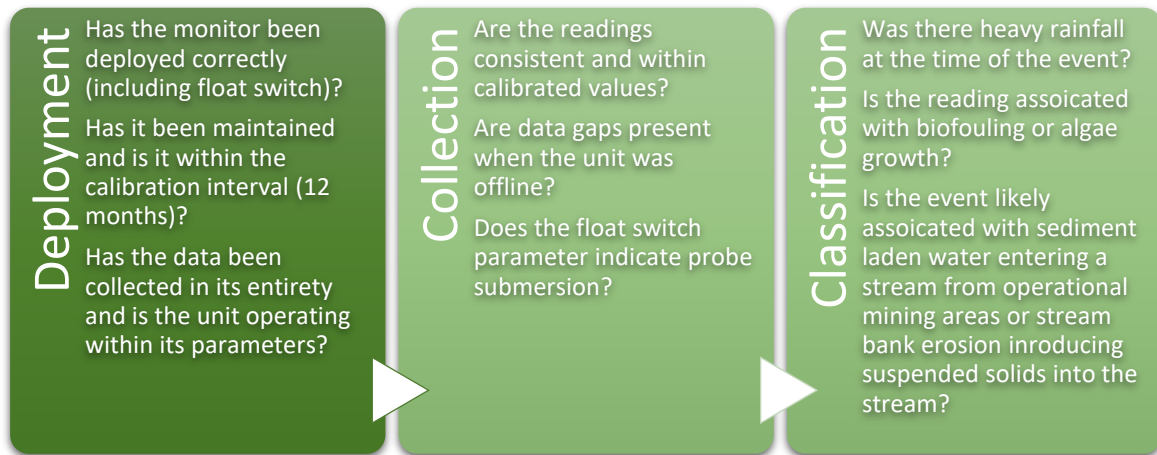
Deployment

Has the monitor been deployed correctly (including float switch)?

Has it been maintained and is it within the calibration interval (12 months)?

Has the data been collected in its entirety and is the unit operating within its parameters?

Collection

Are the readings consistent and within calibrated values?

Are data gaps present when the unit was offline?

Does the float switch parameter indicate probe submersion?

Classification

Was there heavy rainfall at the time of the event?

Is the reading assoicated with biofouling or algae growth?

Is the event likely assoicated with sediment laden water entering a stream from operational mining areas or stream bank erosion inroducing suspended solids into the stream?